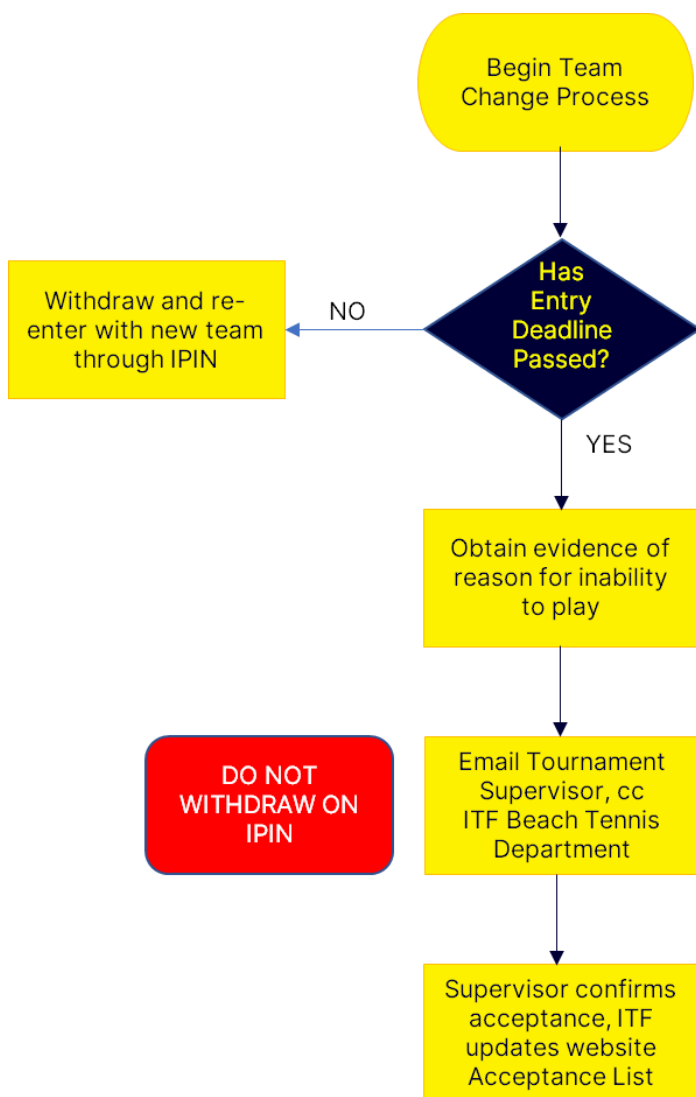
Begin Team Change Process

Has Entry Deadline Passed?

NO

Withdraw and re-enter with new team through IPIN

YES

Obtain evidence of reason for inability to play

DO NOT WITHDRAW ON IPIN

Email Tournament Supervisor, cc ITF Beach Tennis Department

Supervisor confirms acceptance, ITF updates website Acceptance List